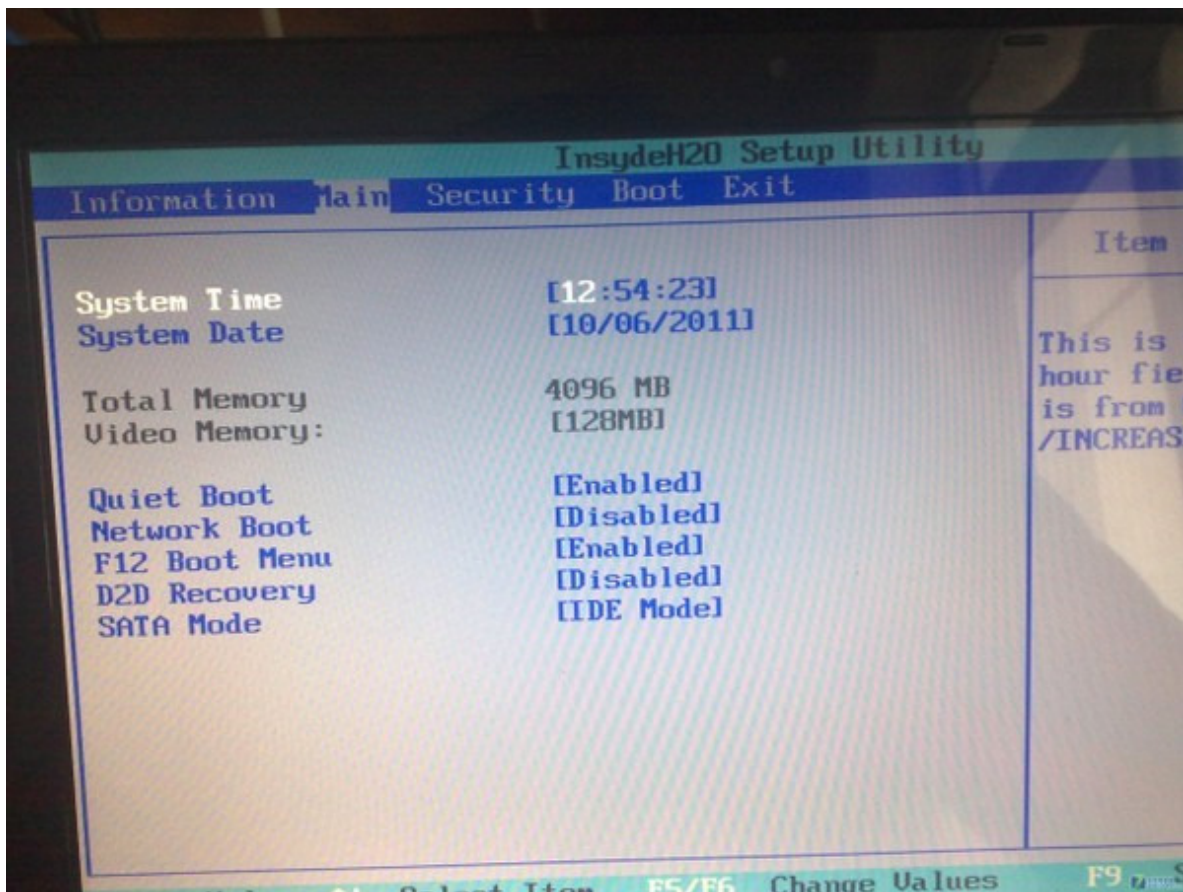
InsydeH20 Setup Utility

Information Main Security Boot Exit

Item

System Time [12:54:23]
System Date [10/06/2011]

Total Memory 4096 MB
Video Memory: [128MB]

Quiet Boot [Enabled]
Network Boot [Disabled]
F12 Boot Menu [Enabled]
D2D Recovery [Disabled]
SATA Mode [IDE Mode]

This is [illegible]
hour fie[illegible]
is from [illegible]
/INCREAS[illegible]

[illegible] Select Item F5/F6 Change Values F9 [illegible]